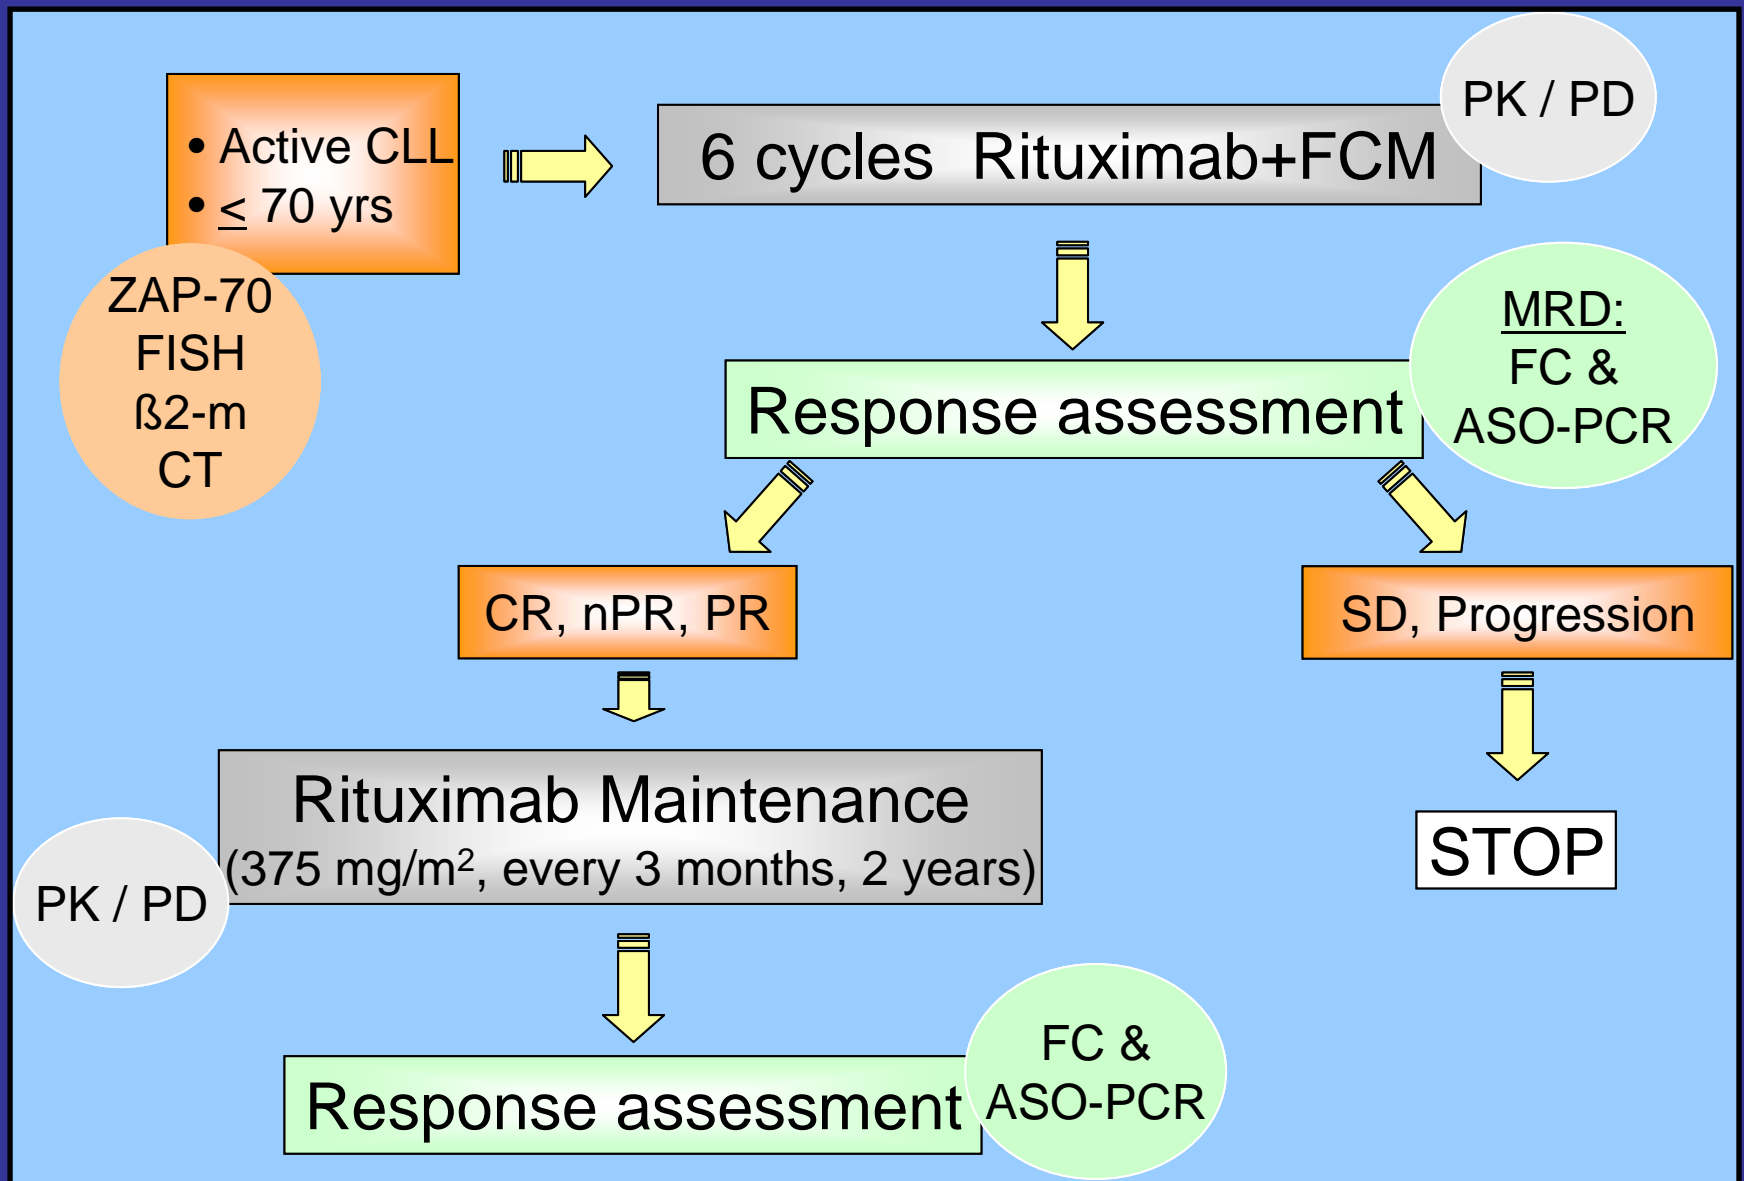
• Active CLL
• $\leq$ 70 yrs

ZAP-70
FISH
ß2-m
CT

6 cycles Rituximab+FCM

PK / PD

Response assessment

MRD:
FC &
ASO-PCR

CR, nPR, PR

SD, Progression

Rituximab Maintenance
(375 mg/m$^2$, every 3 months, 2 years)

PK / PD

STOP

Response assessment

FC &
ASO-PCR